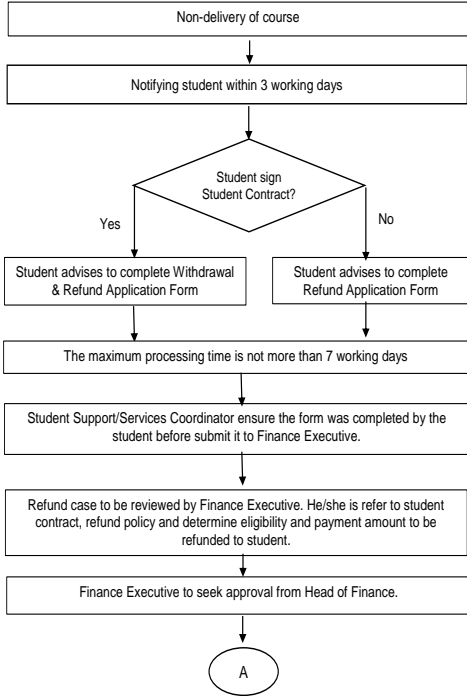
Non-delivery of course

Notifying student within 3 working days

Student sign Student Contract?

Yes

No

Student advises to complete Withdrawal & Refund Application Form

Student advises to complete Refund Application Form

The maximum processing time is not more than 7 working days

Student Support/Services Coordinator ensure the form was completed by the student before submit it to Finance Executive.

Refund case to be reviewed by Finance Executive. He/she is refer to student contract, refund policy and determine eligibility and payment amount to be refunded to student.

Finance Executive to seek approval from Head of Finance.

A